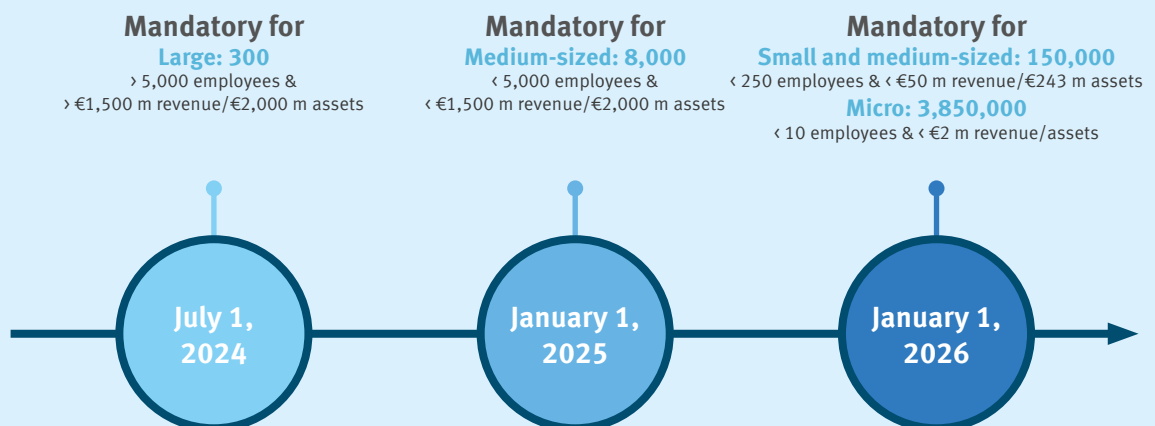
Mandatory for
Large: 300
› 5,000 employees &
› €1,500 m revenue/€2,000 m assets

Mandatory for
Medium-sized: 8,000
‹ 5,000 employees &
‹ €1,500 m revenue/€2,000 m assets

Mandatory for
Small and medium-sized: 150,000
‹ 250 employees & ‹ €50 m revenue/€243 m assets
Micro: 3,850,000
‹ 10 employees & ‹ €2 m revenue/assets

July 1, 2024

January 1, 2025

January 1, 2026